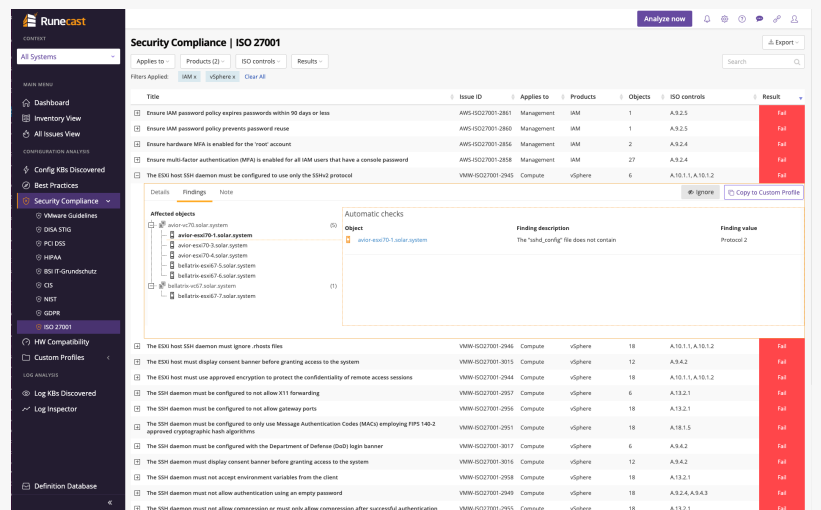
Runecast

CONTEXT
All Systems

MAIN MENU
Dashboard
Inventory View
All Issues View

CONFIGURATION ANALYSIS
Config KBs Discovered
Best Practices
Security Compliance
VMware Guidelines
DISA STIG
PCI DSS
HIPAA
BSI IT-Grundschutz
CIS
NIST
GDPR
ISO 27001
HW Compatibility
Custom Profiles

LOG ANALYSIS
Log KBs Discovered
Log Inspector

Definition Database
«

Analyze now

Security Compliance | ISO 27001

Export

Applies to | Products (2) | ISO controls | Results

Search

Filters Applied: IAM x vSphere x Clear All

| | Title | Issue ID | Applies to | Products | Objects | ISO controls | Result |
|---|---|---|---|---|---|---|---|
| + | Ensure IAM password policy expires passwords within 90 days or less | AWS-ISO27001-2861 | Management | IAM | 1 | A.9.2.5 | Fail |
| + | Ensure IAM password policy prevents password reuse | AWS-ISO27001-2860 | Management | IAM | 1 | A.9.2.5 | Fail |
| + | Ensure hardware MFA is enabled for the 'root' account | AWS-ISO27001-2859 | Management | IAM | 2 | A.9.2.4 | Fail |
| + | Ensure multi-factor authentication (MFA) is enabled for all IAM users that have a console password | AWS-ISO27001-2858 | Management | IAM | 27 | A.9.2.4 | Fail |
| − | The ESXi host SSH daemon must be configured to use only the SSHv2 protocol | VMW-ISO27001-2945 | Compute | vSphere | 6 | A.10.1.1, A.10.1.2 | Fail |

Details | Findings | Note

Ignore | Copy to Custom Profile

Affected objects
avior-vc70.solar.system (5)
avior-esxi70-1.solar.system
avior-esxi70-3.solar.system
avior-esxi70-4.solar.system
bellatrix-esxi67-5.solar.system
bellatrix-esxi67-6.solar.system
bellatrix-vc67.solar.system (1)
bellatrix-esxi67-7.solar.system

Automatic checks
| Object | Finding description | Finding value |
|---|---|---|
| avior-esxi70-1.solar.system | The "sshd_config" file does not contain | Protocol 2 |

| | Title | Issue ID | Applies to | Products | Objects | ISO controls | Result |
|---|---|---|---|---|---|---|---|
| + | The ESXi host SSH daemon must ignore .rhosts files | VMW-ISO27001-2946 | Compute | vSphere | 18 | A.10.1.1, A.10.1.2 | Fail |
| + | The ESXi host must display consent banner before granting access to the system | VMW-ISO27001-3015 | Compute | vSphere | 12 | A.9.4.2 | Fail |
| + | The ESXi host must use approved encryption to protect the confidentiality of remote access sessions | VMW-ISO27001-2944 | Compute | vSphere | 18 | A.10.1.1, A.10.1.2 | Fail |
| + | The SSH daemon must be configured to not allow X11 forwarding | VMW-ISO27001-2957 | Compute | vSphere | 6 | A.13.2.1 | Fail |
| + | The SSH daemon must be configured to not allow gateway ports | VMW-ISO27001-2956 | Compute | vSphere | 18 | A.13.2.1 | Fail |
| + | The SSH daemon must be configured to only use Message Authentication Codes (MACs) employing FIPS 140-2 approved cryptographic hash algorithms | VMW-ISO27001-2951 | Compute | vSphere | 18 | A.18.1.5 | Fail |
| + | The SSH daemon must be configured with the Department of Defense (DoD) login banner | VMW-ISO27001-3017 | Compute | vSphere | 6 | A.9.4.2 | Fail |
| + | The SSH daemon must display consent banner before granting access to the system | VMW-ISO27001-3016 | Compute | vSphere | 12 | A.9.4.2 | Fail |
| + | The SSH daemon must not accept environment variables from the client | VMW-ISO27001-2958 | Compute | vSphere | 18 | A.13.2.1 | Fail |
| + | The SSH daemon must not allow authentication using an empty password | VMW-ISO27001-2949 | Compute | vSphere | 18 | A.9.2.4, A.9.4.3 | Fail |